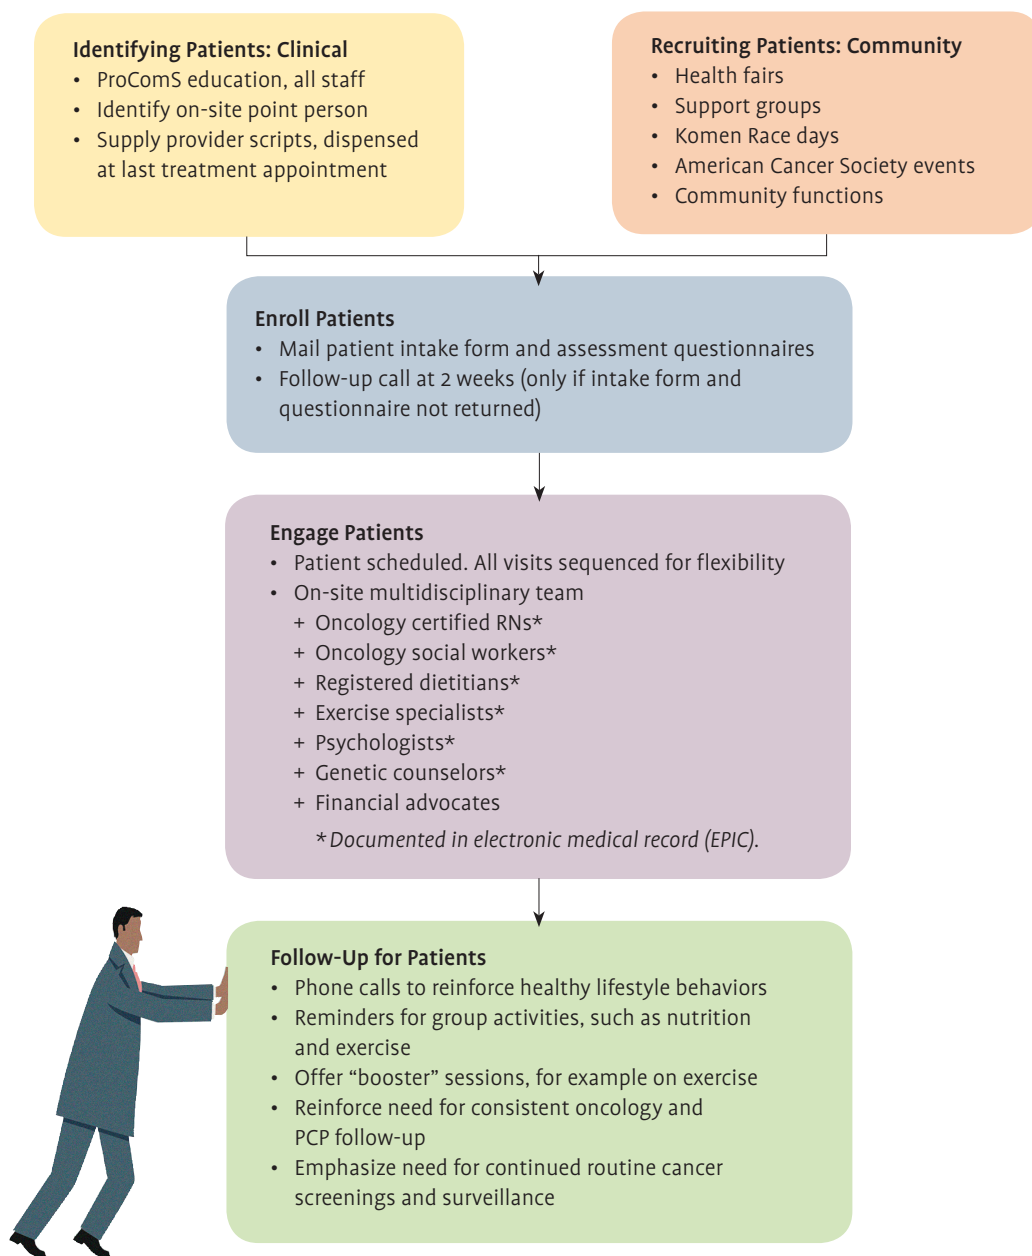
Identifying Patients: Clinical
• ProComS education, all staff
• Identify on-site point person
• Supply provider scripts, dispensed at last treatment appointment

Recruiting Patients: Community
• Health fairs
• Support groups
• Komen Race days
• American Cancer Society events
• Community functions

Enroll Patients
• Mail patient intake form and assessment questionnaires
• Follow-up call at 2 weeks (only if intake form and questionnaire not returned)

Engage Patients
• Patient scheduled. All visits sequenced for flexibility
• On-site multidisciplinary team
+ Oncology certified RNs*
+ Oncology social workers*
+ Registered dietitians*
+ Exercise specialists*
+ Psychologists*
+ Genetic counselors*
+ Financial advocates
*Documented in electronic medical record (EPIC).

Follow-Up for Patients
• Phone calls to reinforce healthy lifestyle behaviors
• Reminders for group activities, such as nutrition and exercise
• Offer “booster” sessions, for example on exercise
• Reinforce need for consistent oncology and PCP follow-up
• Emphasize need for continued routine cancer screenings and surveillance